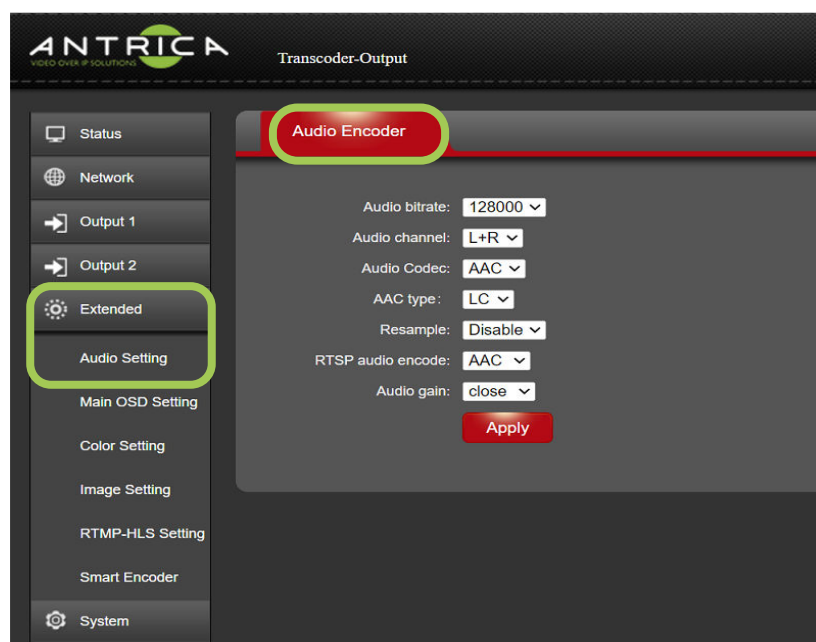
ANTRICA
VIDEO OVER IP SOLUTIONS

Transcoder-Output

Status
Network
Output 1
Output 2
Extended
Audio Setting
Main OSD Setting
Color Setting
Image Setting
RTMP-HLS Setting
Smart Encoder
System

Audio Encoder

Audio bitrate: 128000
Audio channel: L+R
Audio Codec: AAC
AAC type: LC
Resample: Disable
RTSP audio encode: AAC
Audio gain: close
Apply